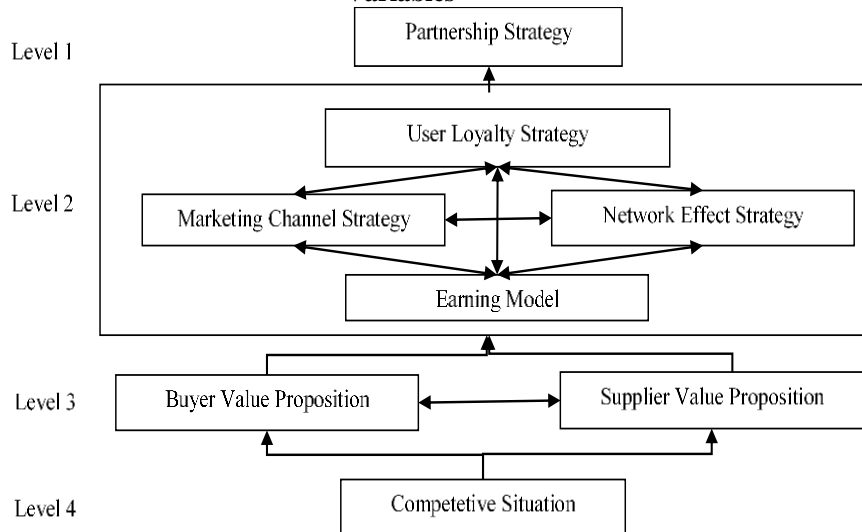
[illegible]

Level 1

Partnership Strategy

Level 2

User Loyalty Strategy

Marketing Channel Strategy

Network Effect Strategy

Earning Model

Level 3

Buyer Value Proposition

Supplier Value Proposition

Level 4

Competetive Situation